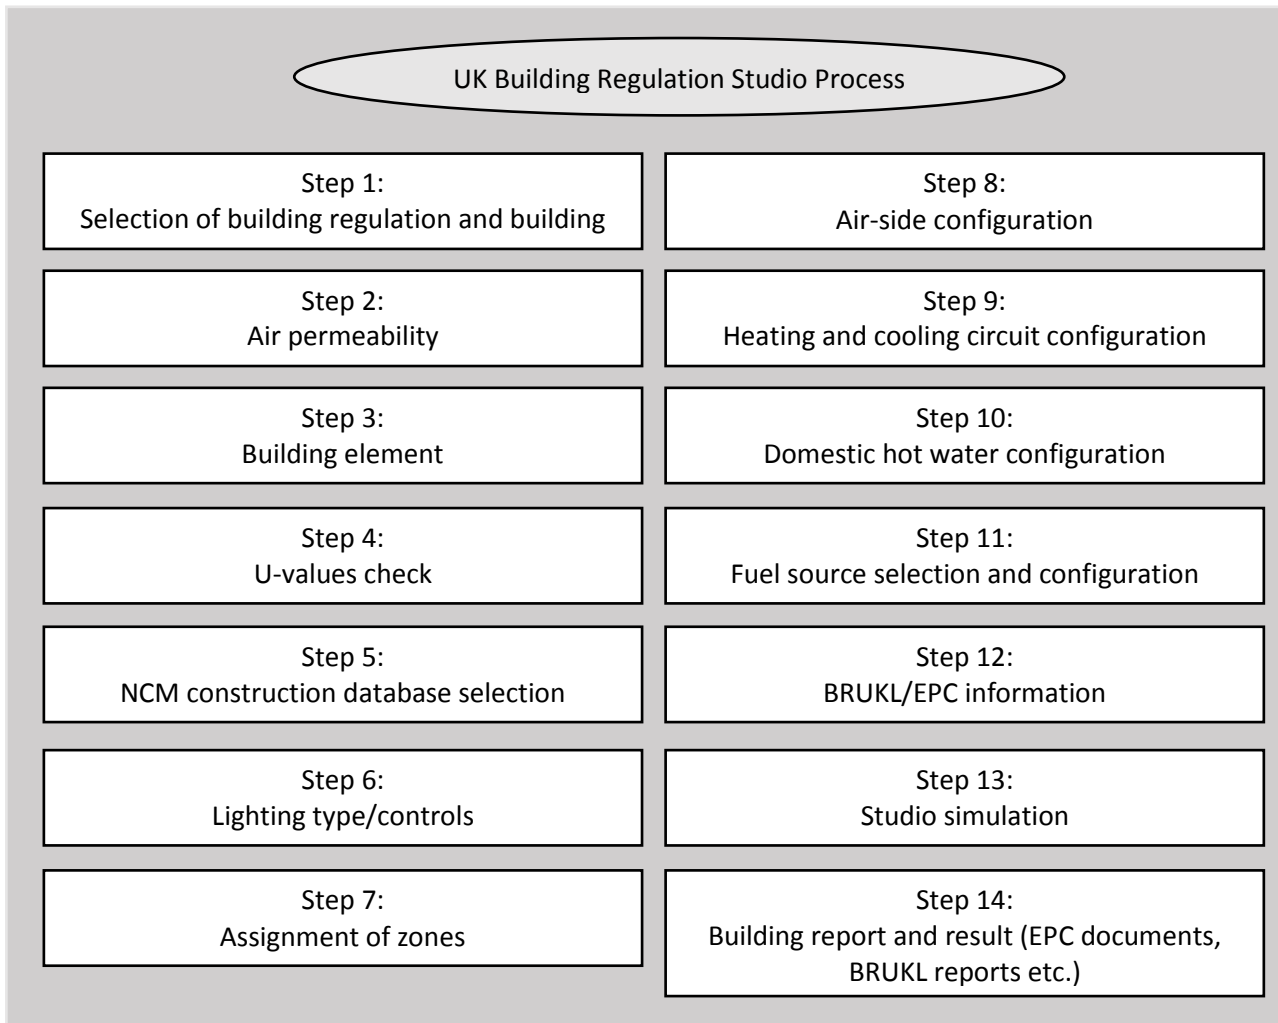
UK Building Regulation Studio Process

Step 1:
Selection of building regulation and building

Step 2:
Air permeability

Step 3:
Building element

Step 4:
U-values check

Step 5:
NCM construction database selection

Step 6:
Lighting type/controls

Step 7:
Assignment of zones

Step 8:
Air-side configuration

Step 9:
Heating and cooling circuit configuration

Step 10:
Domestic hot water configuration

Step 11:
Fuel source selection and configuration

Step 12:
BRUKL/EPC information

Step 13:
Studio simulation

Step 14:
Building report and result (EPC documents, BRUKL reports etc.)